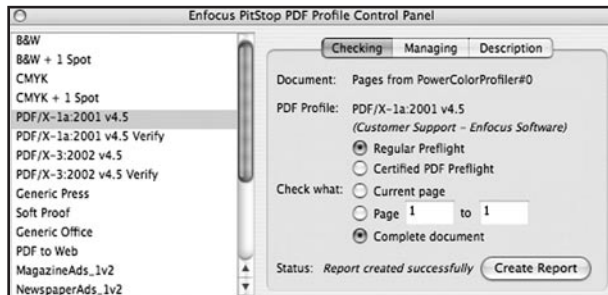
Enfocus PitStop PDF Profile Control Panel

B&W
B&W + 1 Spot
CMYK
CMYK + 1 Spot
PDF/X-1a:2001 v4.5
PDF/X-1a:2001 v4.5 Verify
PDF/X-3:2002 v4.5
PDF/X-3:2002 v4.5 Verify
Generic Press
Soft Proof
Generic Office
PDF to Web
MagazineAds_1v2
NewspaperAds_1v2

Checking | Managing | Description

Document: Pages from PowerColorProfiler#0

PDF Profile: PDF/X-1a:2001 v4.5
*(Customer Support - Enfocus Software)*

Regular Preflight
Certified PDF Preflight

Check what: Current page
Page 1 to 1
Complete document

Status: *Report created successfully* Create Report